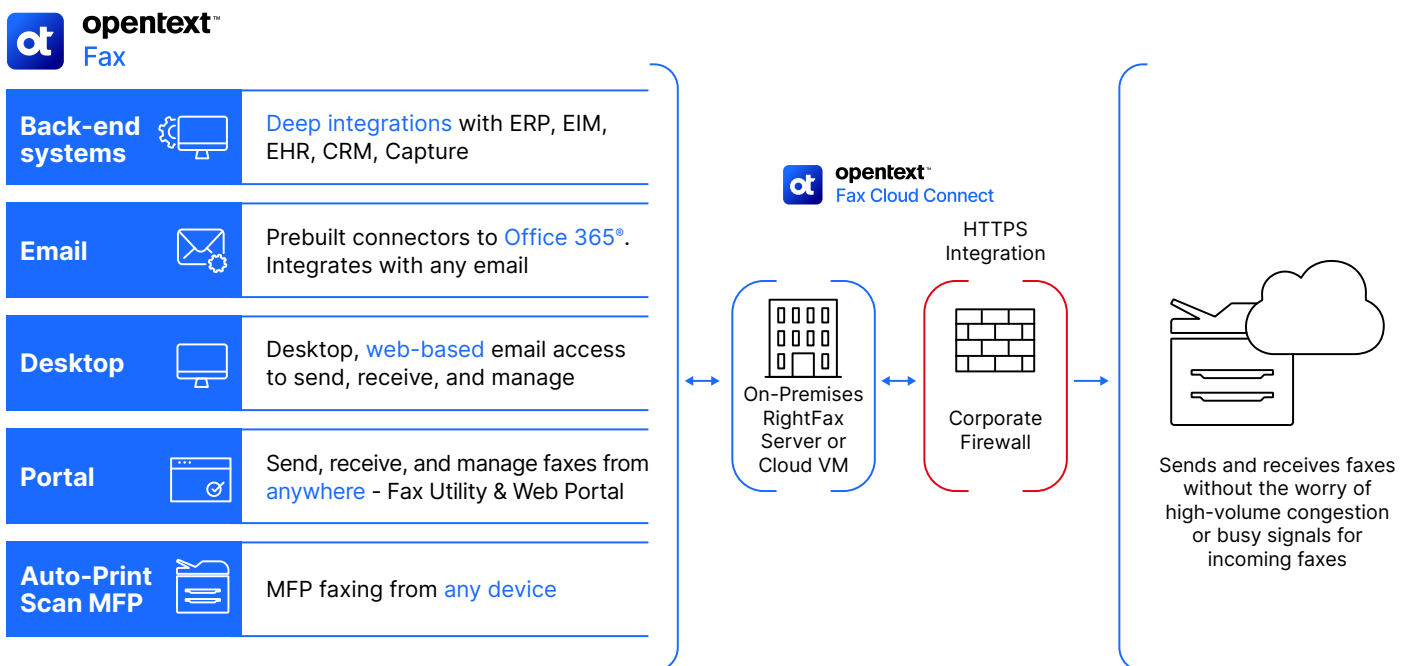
ot opentext™
Fax

Back-end systems

Deep integrations with ERP, EIM, EHR, CRM, Capture

Email

Prebuilt connectors to Office 365®. Integrates with any email

Desktop

Desktop, web-based email access to send, receive, and manage

Portal

Send, receive, and manage faxes from anywhere - Fax Utility & Web Portal

Auto-Print Scan MFP

MFP faxing from any device

ot opentext™
Fax Cloud Connect

HTTPS Integration

On-Premises RightFax Server or Cloud VM

Corporate Firewall

Sends and receives faxes without the worry of high-volume congestion or busy signals for incoming faxes